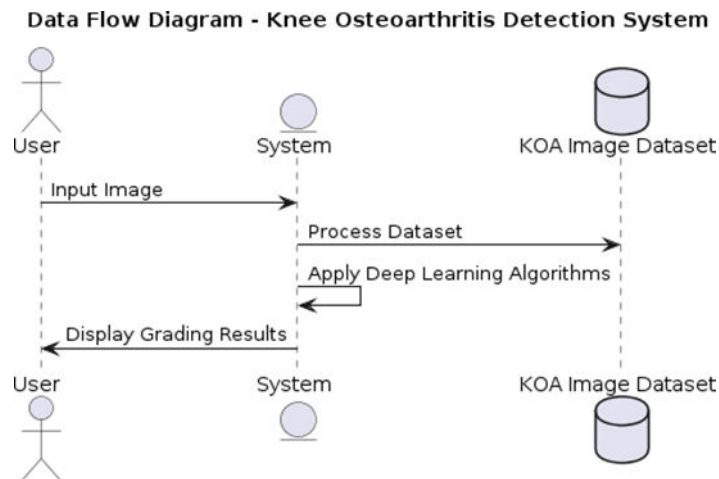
Data Flow Diagram - Knee Osteoarthritis Detection System

User

System

KOA Image Dataset

Input Image

Process Dataset

Apply Deep Learning Algorithms

Display Grading Results

User

System

KOA Image Dataset